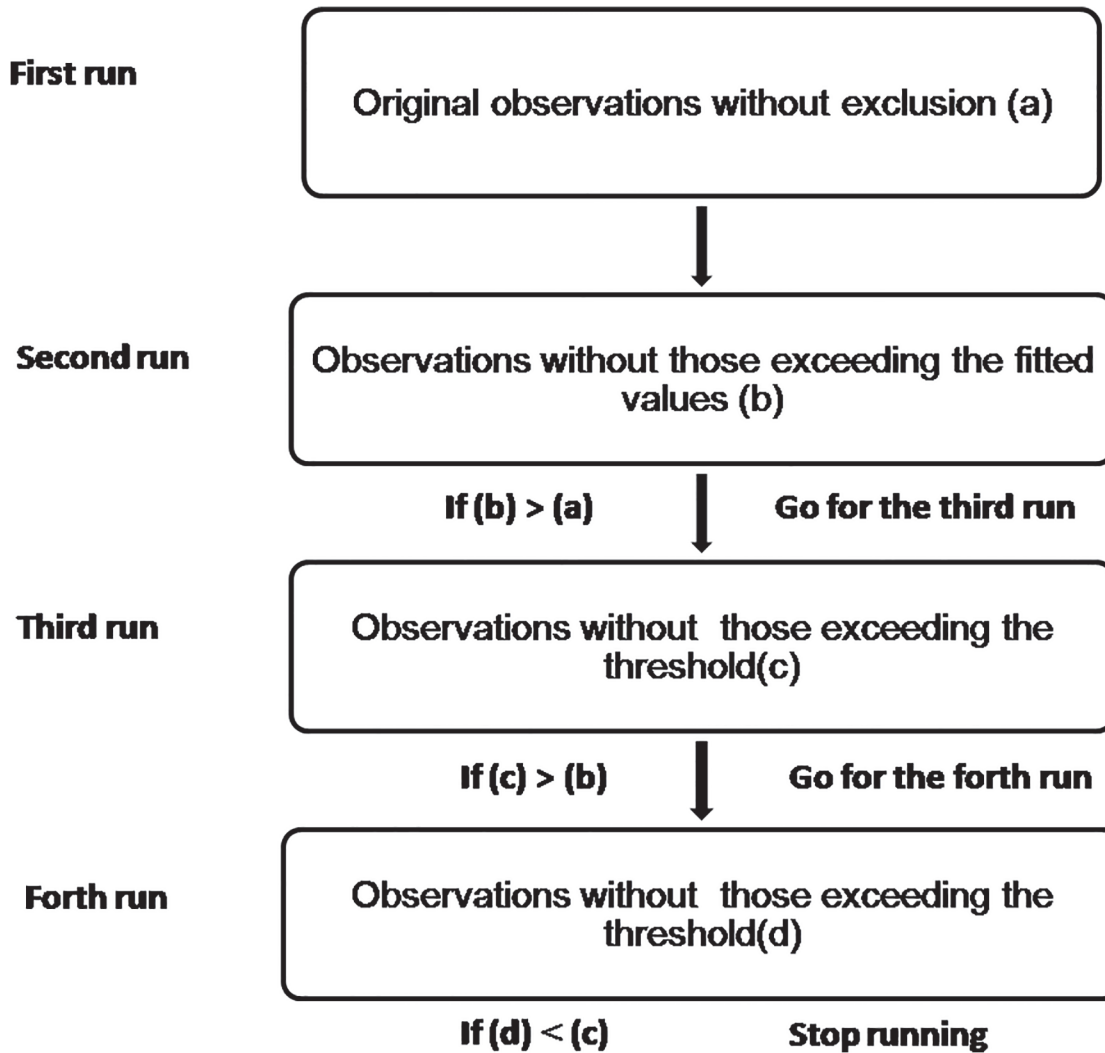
First run

Original observations without exclusion (a)

Second run

Observations without those exceeding the fitted values (b)

If (b) > (a)

Go for the third run

Third run

Observations without those exceeding the threshold(c)

If (c) > (b)

Go for the forth run

Forth run

Observations without those exceeding the threshold(d)

If (d) < (c)

Stop running